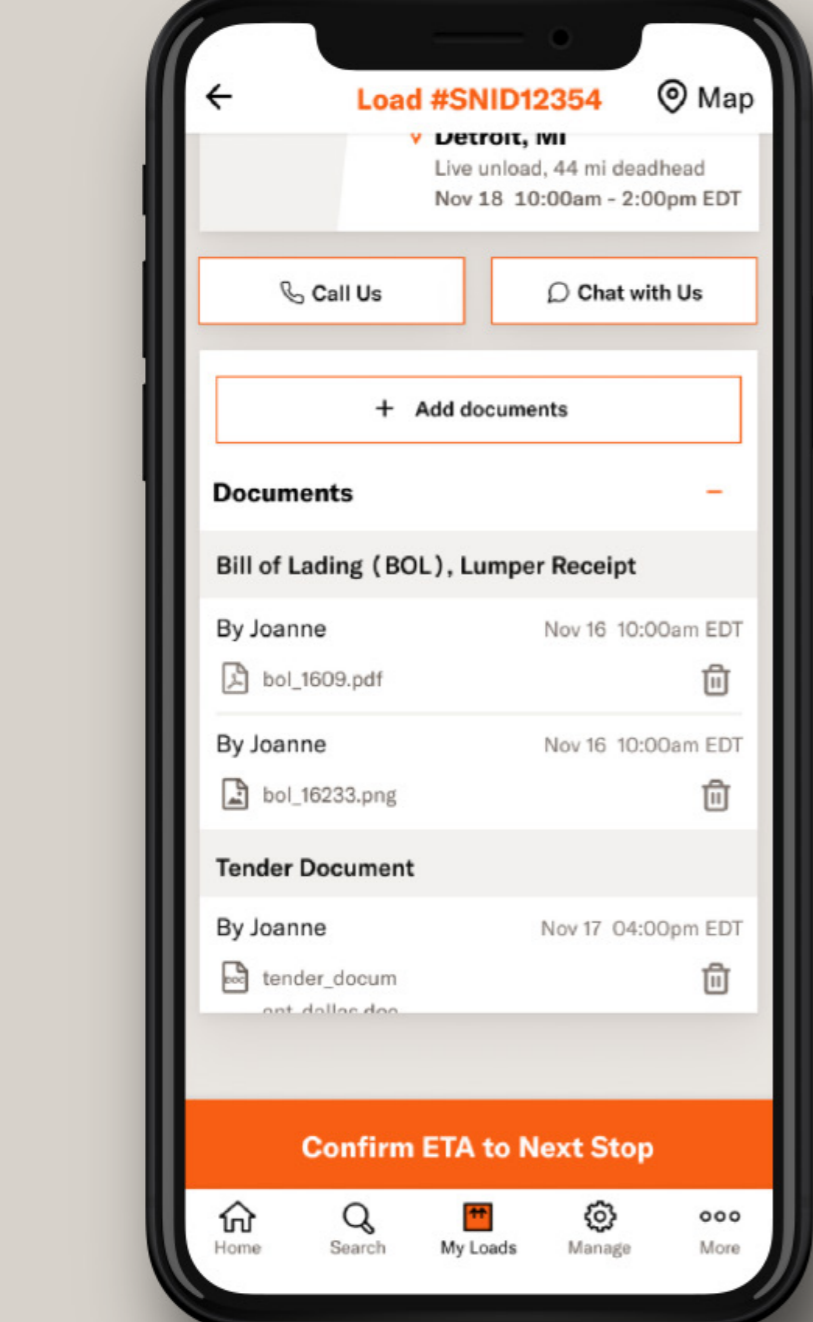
Load #SNID12354

Map

Detroit, MI

Live unload, 44 mi deadhead

Nov 18 10:00am - 2:00pm EDT

Call Us

Chat with Us

+ Add documents

Documents

−

Bill of Lading (BOL), Lumper Receipt

By Joanne

Nov 16 10:00am EDT

bol_1609.pdf

By Joanne

Nov 16 10:00am EDT

bol_16233.png

Tender Document

By Joanne

Nov 17 04:00pm EDT

tender_docum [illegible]

Confirm ETA to Next Stop

Home

Search

My Loads

Manage

More